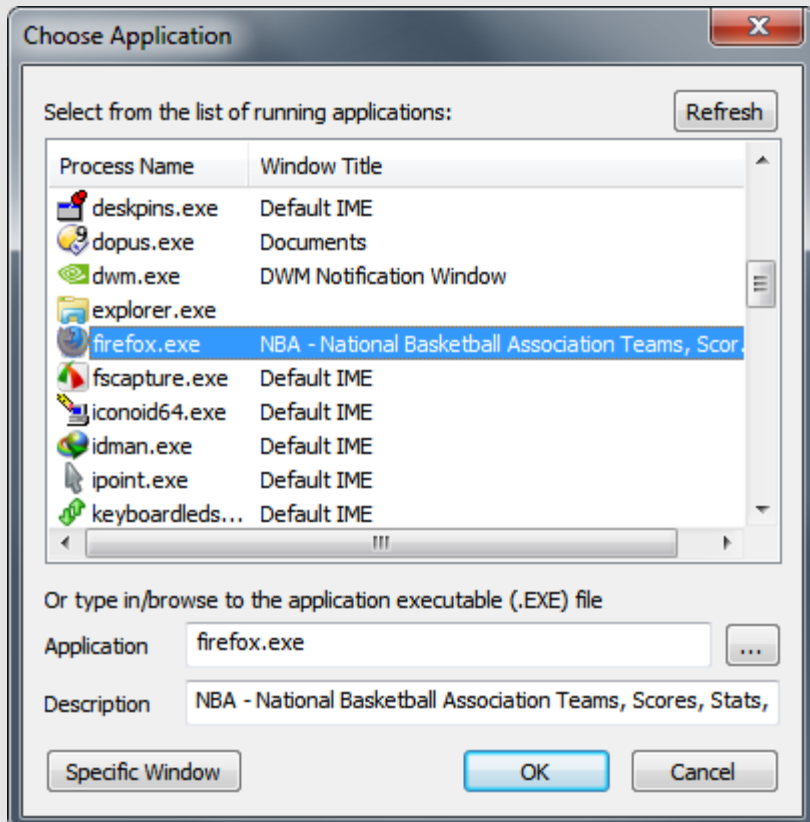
Choose Application

Select from the list of running applications:

Refresh

| Process Name | Window Title |
|---|---|
| deskpins.exe | Default IME |
| dopus.exe | Documents |
| dwm.exe | DWM Notification Window |
| explorer.exe | |
| firefox.exe | NBA - National Basketball Association Teams, Scor |
| fscapture.exe | Default IME |
| iconoid64.exe | Default IME |
| idman.exe | Default IME |
| ipoint.exe | Default IME |
| keyboardleds... | Default IME |

Or type in/browse to the application executable (.EXE) file

Application firefox.exe ...

Description NBA - National Basketball Association Teams, Scores, Stats,

Specific Window

OK

Cancel